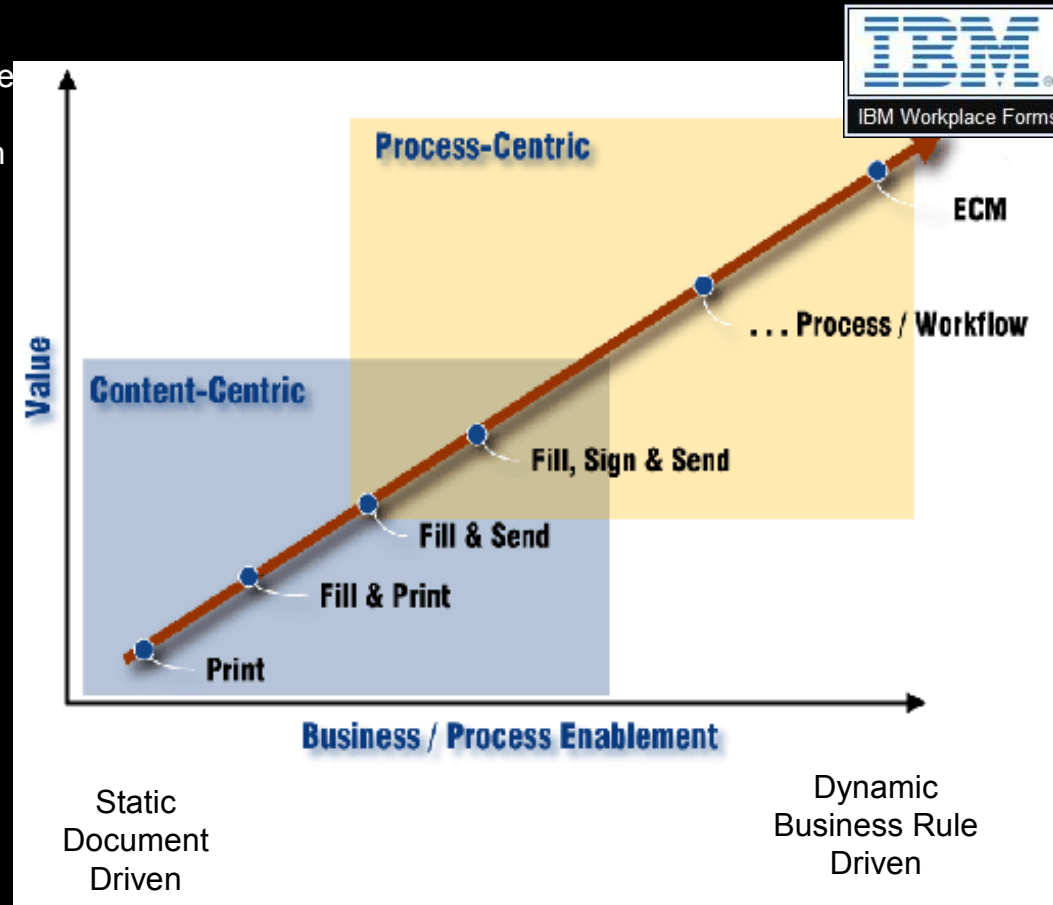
e

n

IBM

IBM Workplace Forms

Process-Centric

ECM

. . . Process / Workflow

Value

Content-Centric

Fill, Sign & Send

Fill & Send

Fill & Print

Print

Business / Process Enablement

Static Document Driven

Dynamic Business Rule Driven